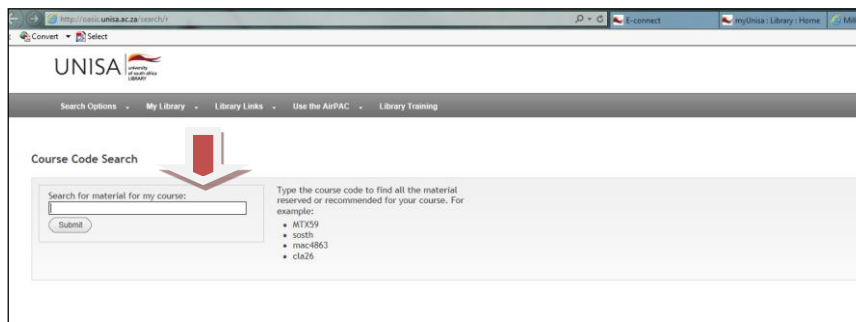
http://oasis.unisa.ac.za/search/r

E-connect

myUnisa : Library : Home

Mil

Convert ▾ Select

UNISA university of south africa LIBRARY

Search Options ▾ My Library ▾ Library Links ▾ Use the AirPAC ▾ Library Training

Course Code Search

Search for material for my course:

Submit

Type the course code to find all the material reserved or recommended for your course. For example:

- MTX59
- sosth
- mac4863
- cla26